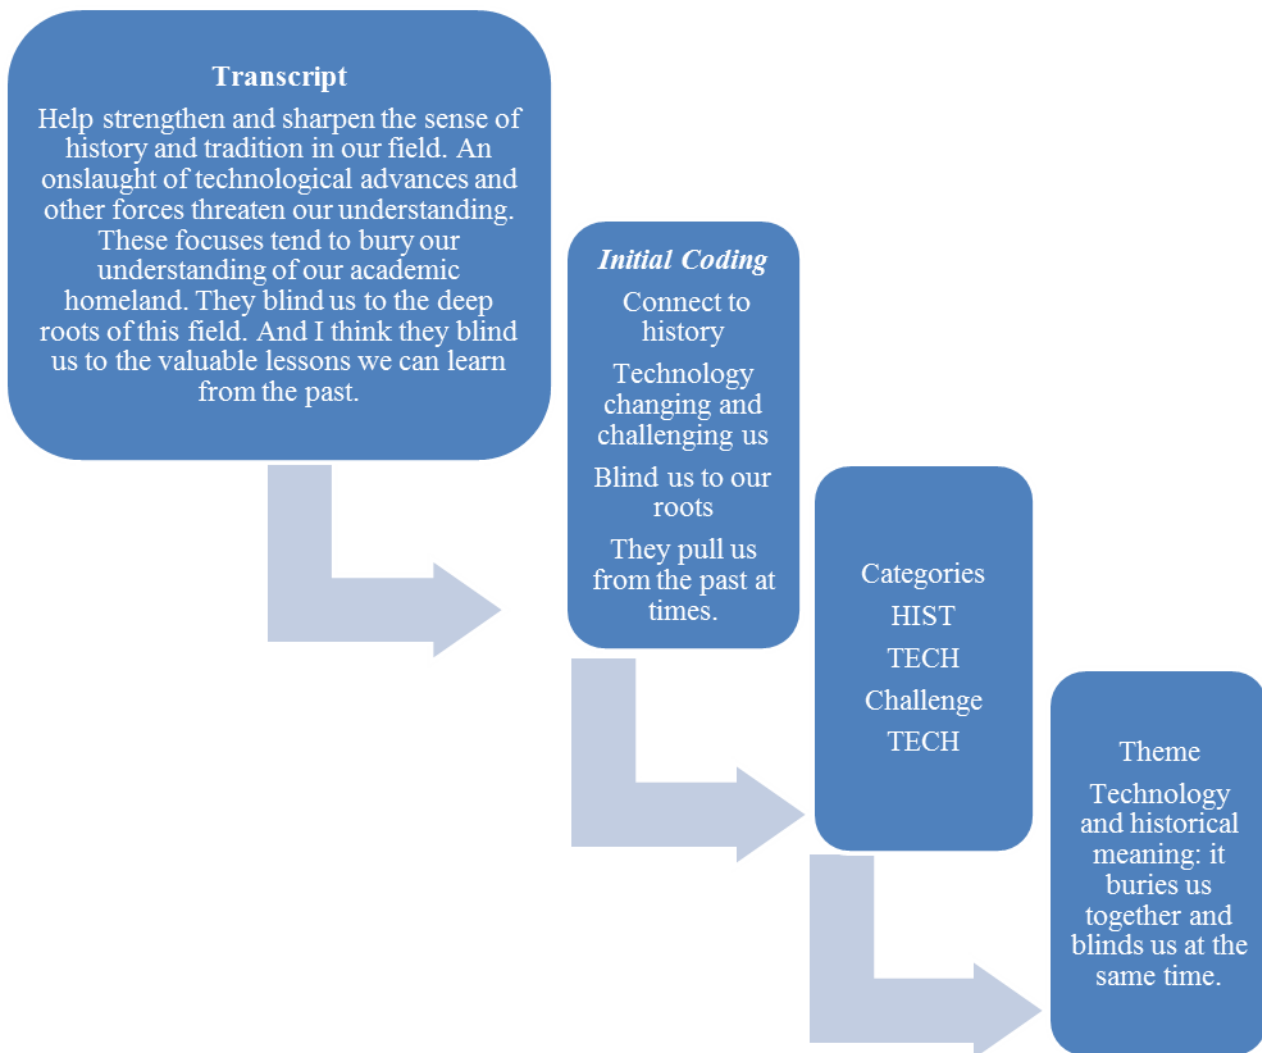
Transcript

Help strengthen and sharpen the sense of history and tradition in our field. An onslaught of technological advances and other forces threaten our understanding. These focuses tend to bury our understanding of our academic homeland. They blind us to the deep roots of this field. And I think they blind us to the valuable lessons we can learn from the past.

Initial Coding

Connect to history

Technology changing and challenging us

Blind us to our roots

They pull us from the past at times.

Categories

HIST

TECH

Challenge

TECH

Theme

Technology and historical meaning: it buries us together and blinds us at the same time.